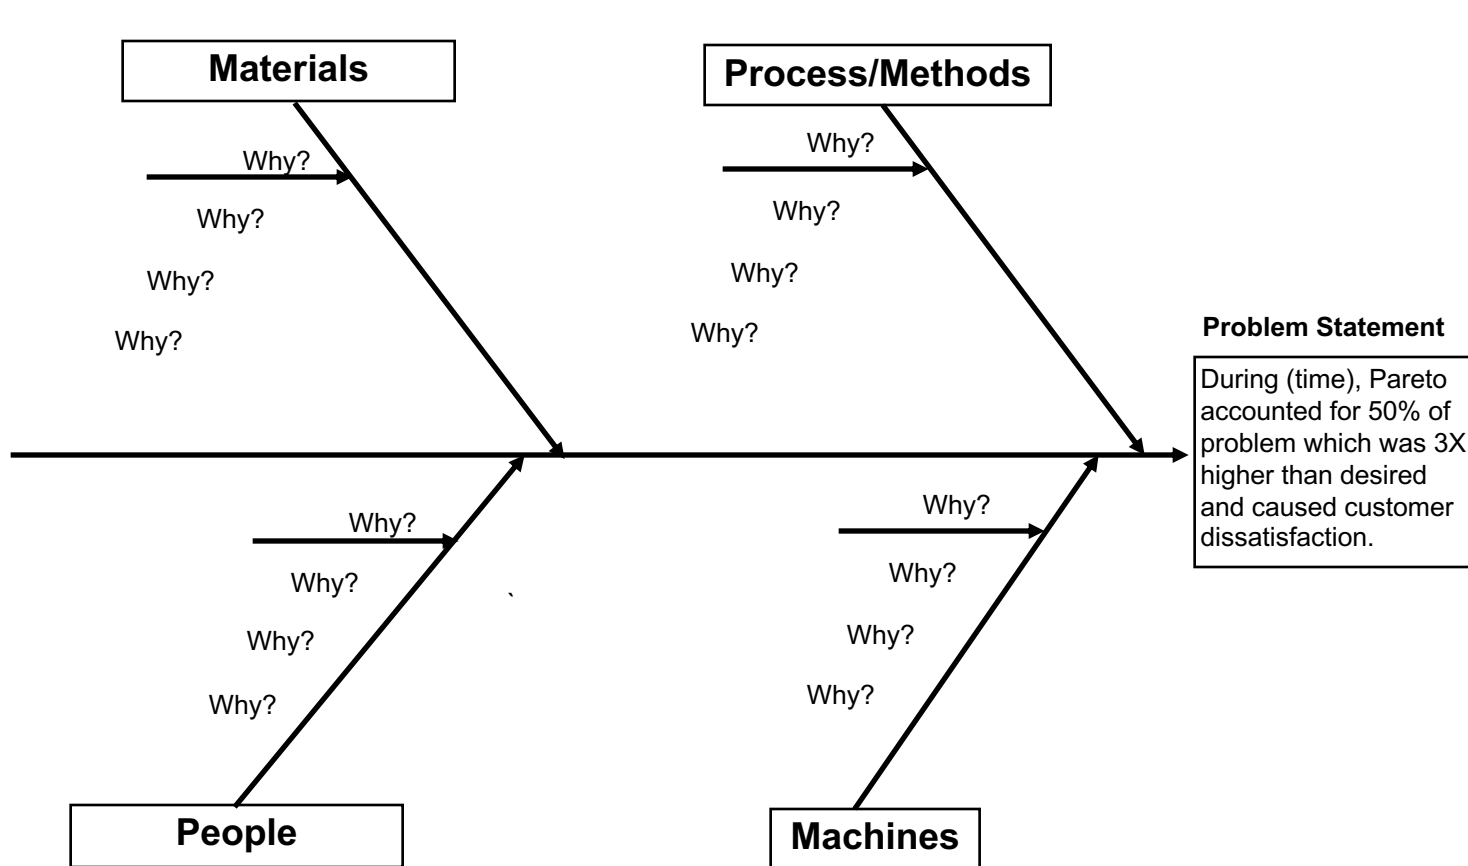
Materials

Why?

Why?

Why?

Why?

Process/Methods

Why?

Why?

Why?

Why?

Problem Statement

During (time), Pareto accounted for 50% of problem which was 3X higher than desired and caused customer dissatisfaction.

Why?

Why?

Why?

Why?

People

Why?

Why?

Why?

Why?

Machines